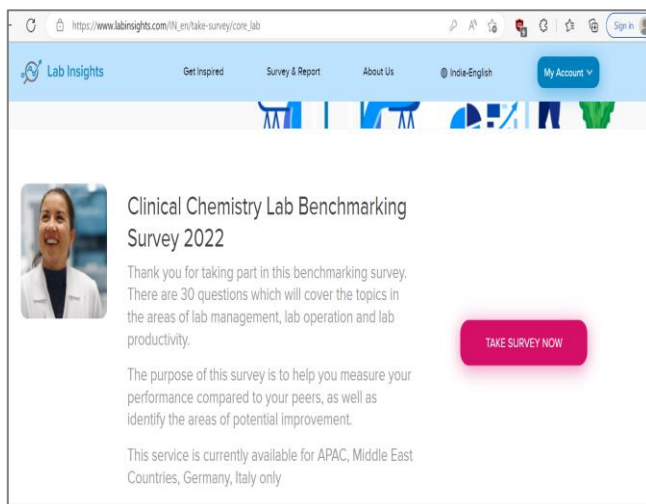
https://www.labinsights.com/IN_en/take-survey/core_lab

Sign in

Lab Insights

Get Inspired

Survey & Report

About Us

India-English

My Account

Clinical Chemistry Lab Benchmarking Survey 2022

Thank you for taking part in this benchmarking survey. There are 30 questions which will cover the topics in the areas of lab management, lab operation and lab productivity.

The purpose of this survey is to help you measure your performance compared to your peers, as well as identify the areas of potential improvement.

This service is currently available for APAC, Middle East Countries, Germany, Italy only

TAKE SURVEY NOW